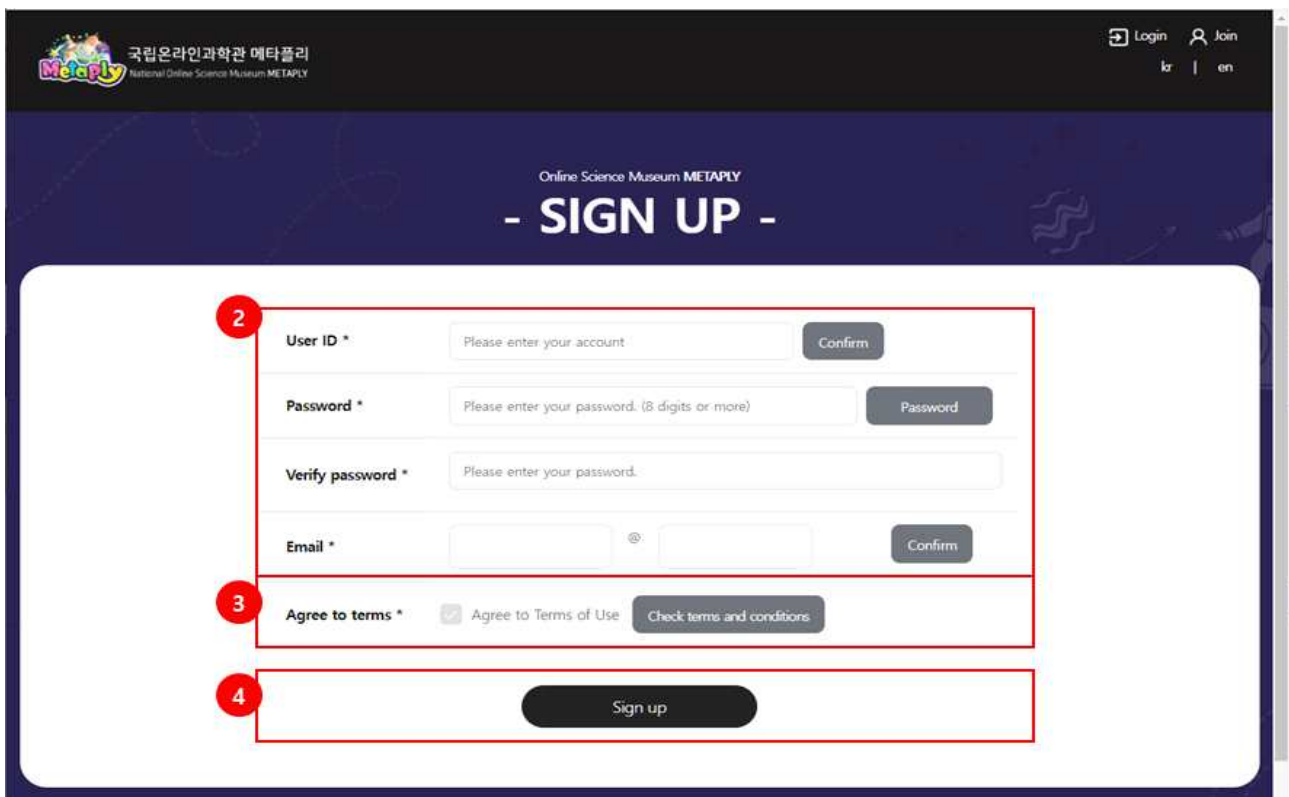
Metaply 국립온라인과학관 메타플리
National Online Science Museum METAPLY

Login Join
kr | en

Online Science Museum METAPLY
- SIGN UP -

2
User ID * Please enter your account Confirm

Password * Please enter your password. (8 digits or more) Password

Verify password * Please enter your password.

Email * @ Confirm

3
Agree to terms * Agree to Terms of Use Check terms and conditions

4
Sign up